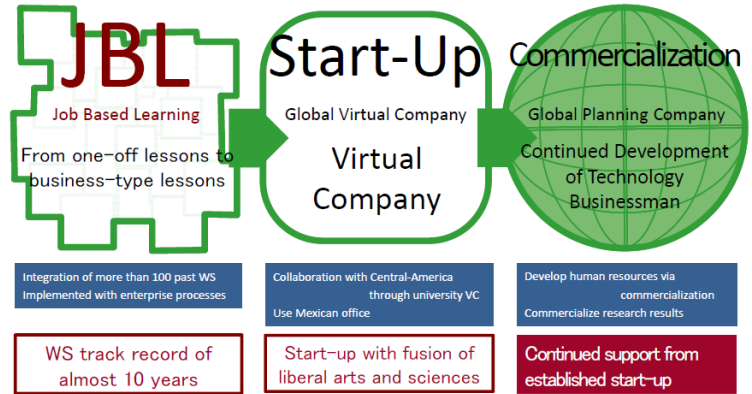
JBL
Job Based Learning
From one-off lessons to business-type lessons

Start-Up
Global Virtual Company
Virtual Company

Commercialization
Global Planning Company
Continued Development of Technology Businessman

Integration of more than 100 past WS
Implemented with enterprise processes

Collaboration with Central-America through university VC
Use Mexican office

Develop human resources via commercialization
Commercialize research results

WS track record of almost 10 years

Start-up with fusion of liberal arts and sciences

Continued support from established start-up